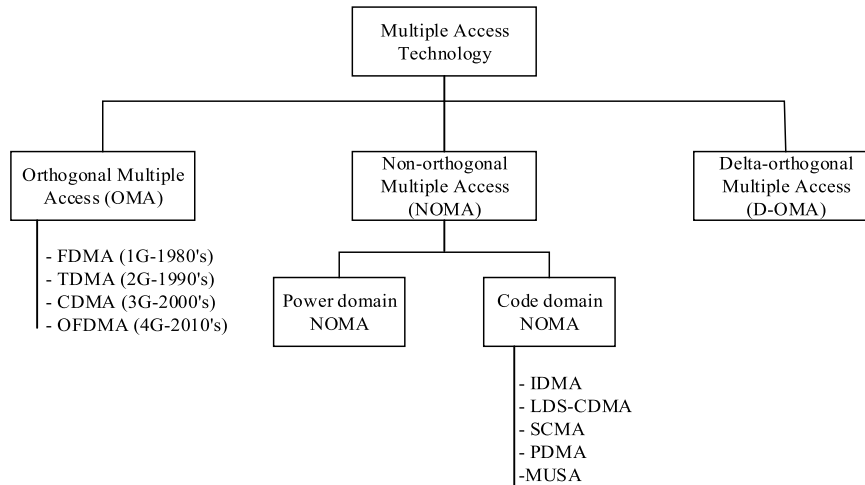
Multiple Access Technology

Orthogonal Multiple Access (OMA)

- FDMA (1G-1980's)
- TDMA (2G-1990's)
- CDMA (3G-2000's)
- OFDMA (4G-2010's)

Non-orthogonal Multiple Access (NOMA)

Power domain NOMA

Code domain NOMA

- IDMA
- LDS-CDMA
- SCMA
- PDMA
-MUSA

Delta-orthogonal Multiple Access (D-OMA)